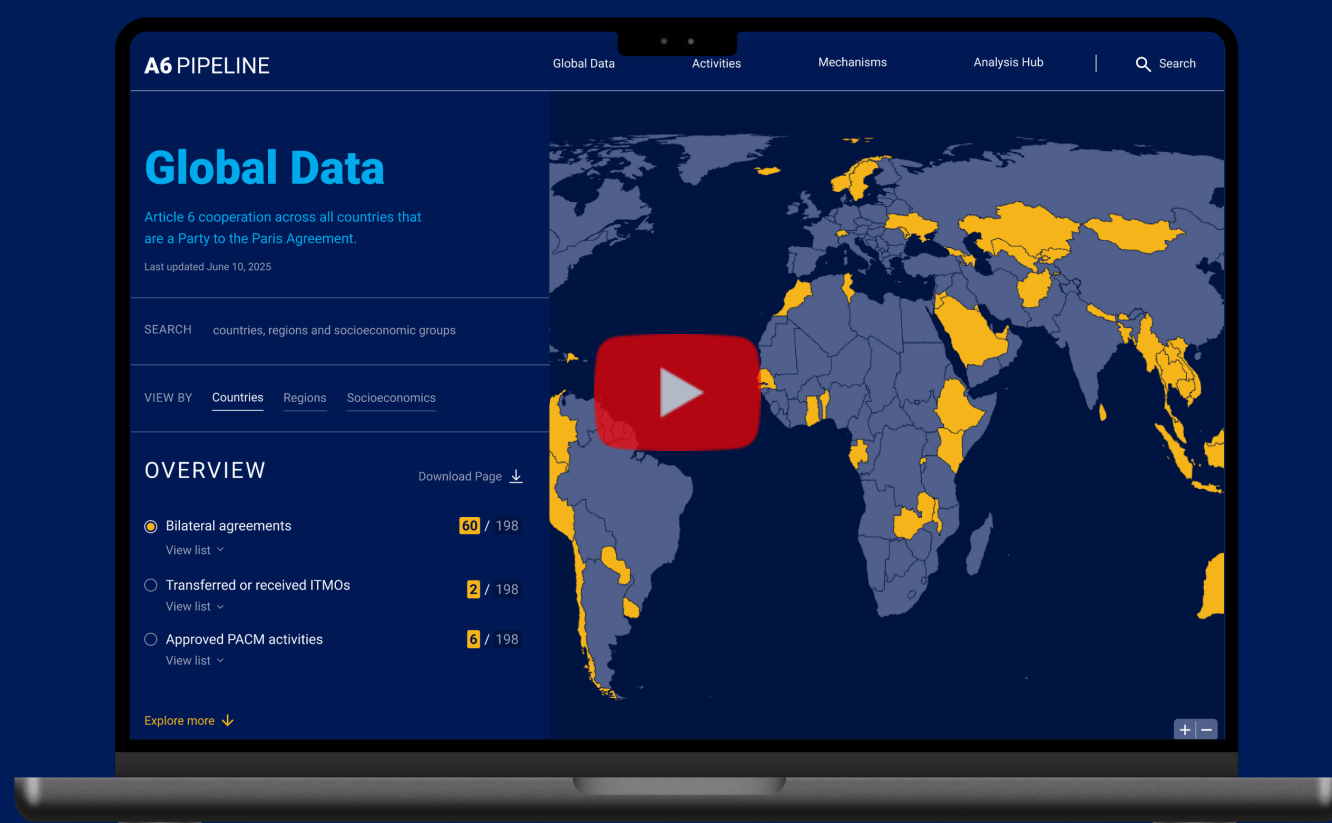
A6 PIPELINE

Global Data Activities Mechanisms Analysis Hub Search

Global Data

Article 6 cooperation across all countries that are a Party to the Paris Agreement.

Last updated June 10, 2025

SEARCH countries, regions and socioeconomic groups

VIEW BY Countries Regions Socioeconomics

OVERVIEW

Download Page

Bilateral agreements 60 / 198
View list

Transferred or received ITMOs 2 / 198
View list

Approved PACM activities 6 / 198
View list

Explore more

+ −